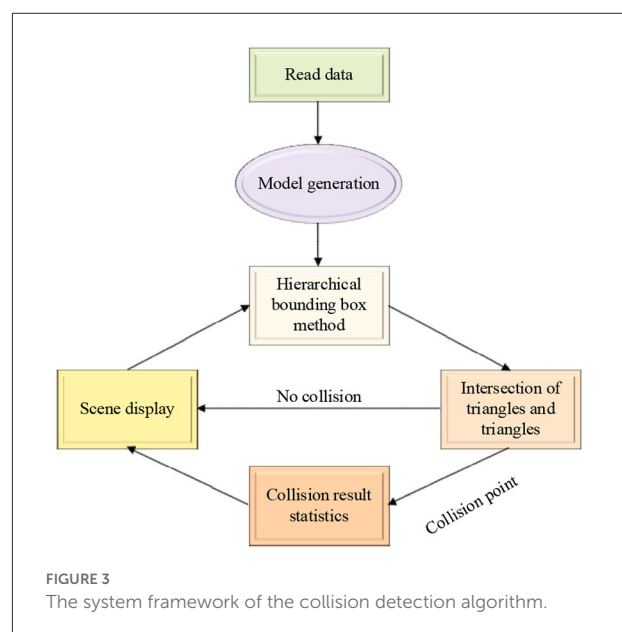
Read data

Model generation

Hierarchical bounding box method

Scene display

No collision

Intersection of triangles and triangles

Collision result statistics

Collision point

FIGURE 3
The system framework of the collision detection algorithm.